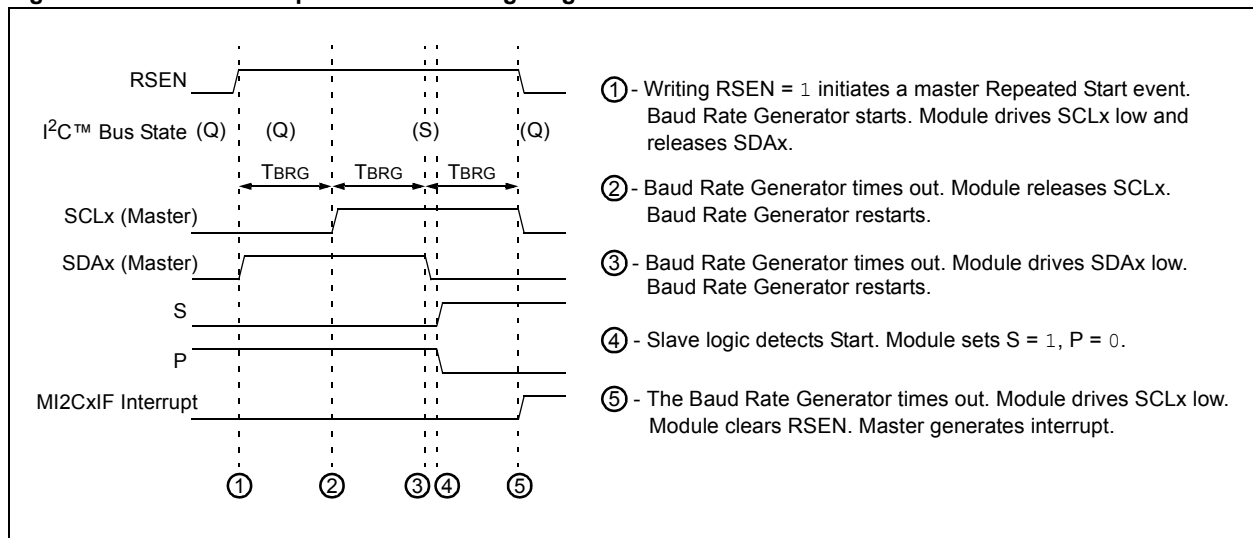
RSEN

I$^2$C™ Bus State (Q) (Q) (S) (Q)

TBRG TBRG TBRG

SCLx (Master)

SDAx (Master)

S

P

MI2CxIF Interrupt

① ② ③ ④ ⑤

① - Writing RSEN = 1 initiates a master Repeated Start event. Baud Rate Generator starts. Module drives SCLx low and releases SDAx.

② - Baud Rate Generator times out. Module releases SCLx. Baud Rate Generator restarts.

③ - Baud Rate Generator times out. Module drives SDAx low. Baud Rate Generator restarts.

④ - Slave logic detects Start. Module sets S = 1, P = 0.

⑤ - The Baud Rate Generator times out. Module drives SCLx low. Module clears RSEN. Master generates interrupt.